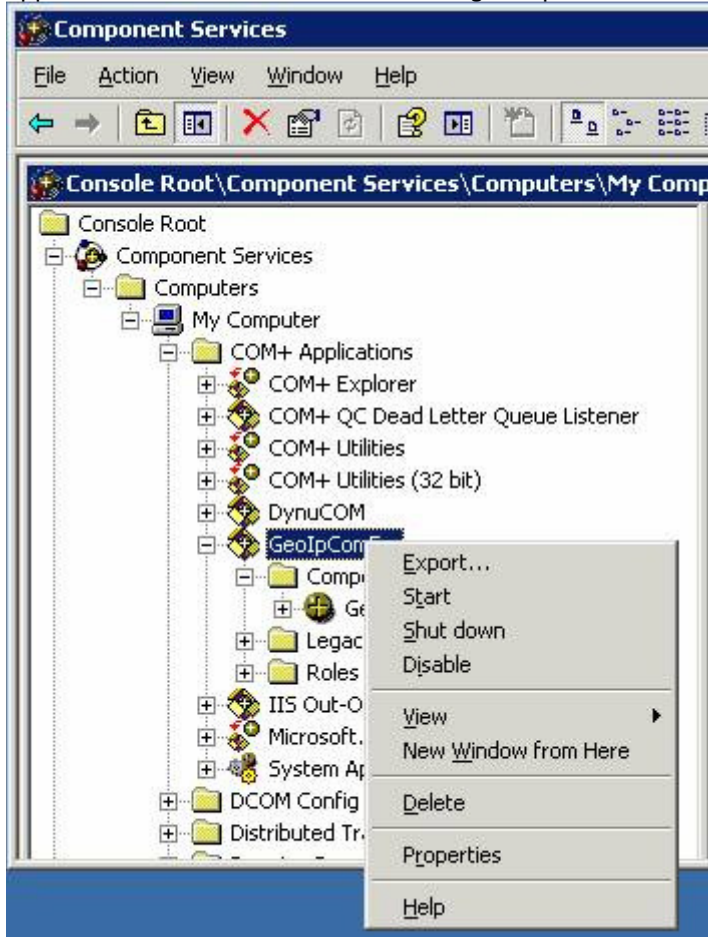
Component Services

File Action View Window Help

Console Root\Component Services\Computers\My Comp

Console Root
Component Services
Computers
My Computer
COM+ Applications
COM+ Explorer
COM+ QC Dead Letter Queue Listener
COM+ Utilities
COM+ Utilities (32 bit)
DynuCOM
GeoIpCom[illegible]
Comp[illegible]
Ge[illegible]
Legac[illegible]
Roles
IIS Out-O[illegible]
Microsoft.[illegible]
System Ap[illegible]
DCOM Config
Distributed Tr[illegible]

Export...
Start
Shut down
Disable
View
New Window from Here
Delete
Properties
Help